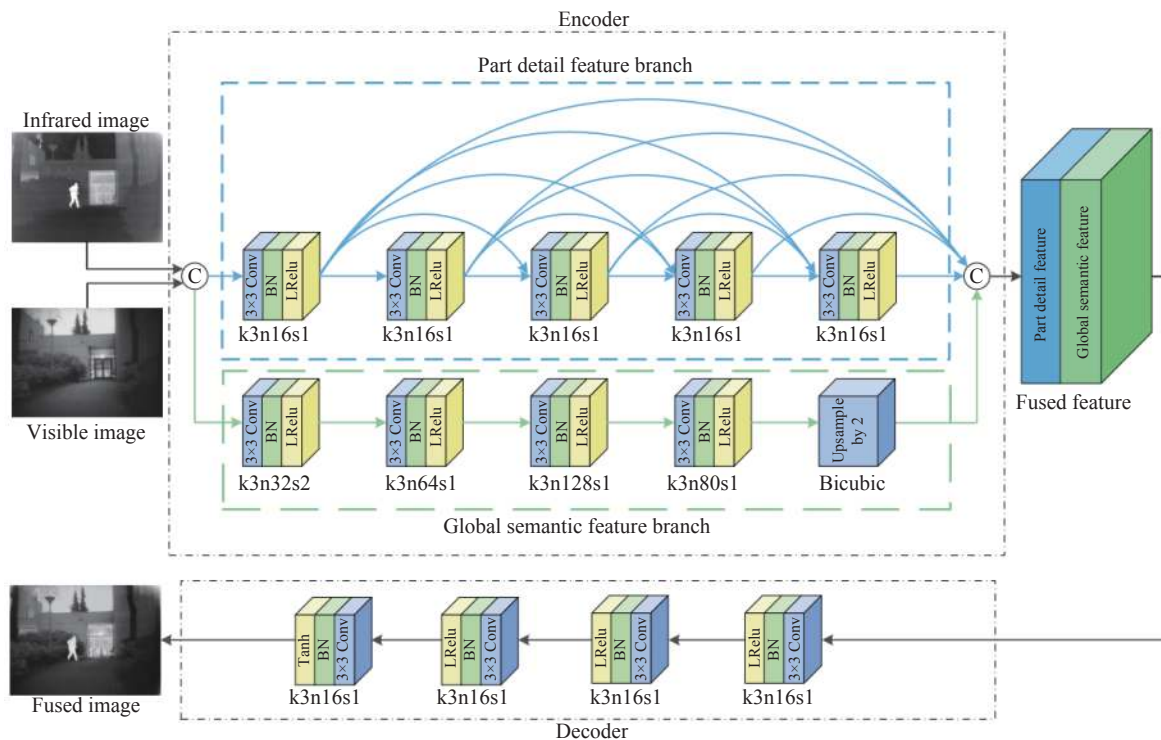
Encoder

Part detail feature branch

Infrared image

C

3×3 Conv BN LRelu
k3n16s1

3×3 Conv BN LRelu
k3n16s1

3×3 Conv BN LRelu
k3n16s1

3×3 Conv BN LRelu
k3n16s1

3×3 Conv BN LRelu
k3n16s1

C

Part detail feature
Global semantic feature

Fused feature

Visible image

3×3 Conv BN LRelu
k3n32s2

3×3 Conv BN LRelu
k3n64s1

3×3 Conv BN LRelu
k3n128s1

3×3 Conv BN LRelu
k3n80s1

Upsample by 2
Bicubic

Global semantic feature branch

Fused image

Tanh BN 3×3 Conv
k3n16s1

LRelu BN 3×3 Conv
k3n16s1

LRelu BN 3×3 Conv
k3n16s1

LRelu BN 3×3 Conv
k3n16s1

Decoder